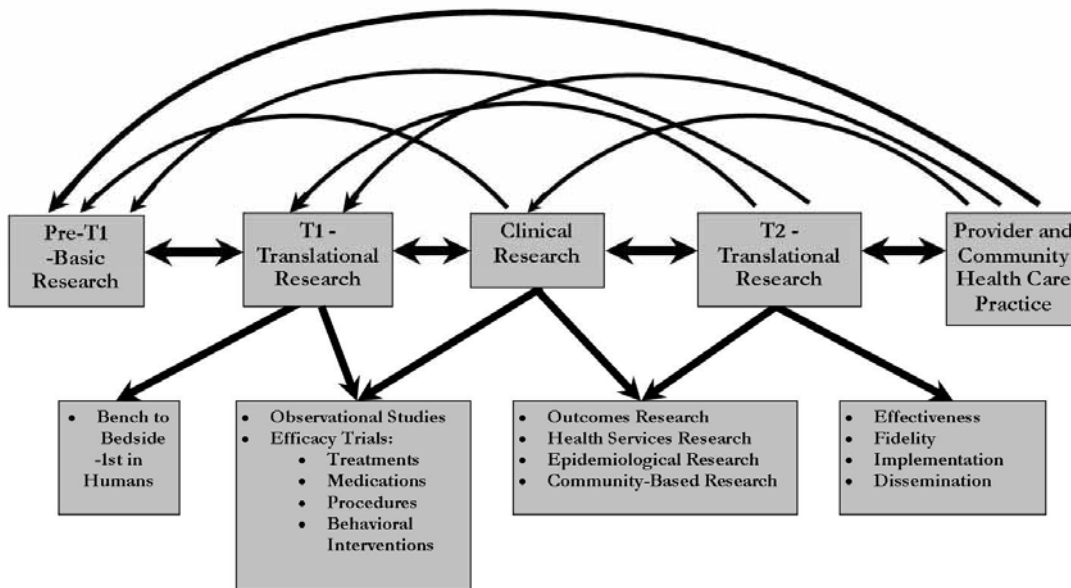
Pre-T1 -Basic Research

T1 - Translational Research

Clinical Research

T2 - Translational Research

Provider and Community Health Care Practice

• Bench to Bedside -1st in Humans

• Observational Studies
• Efficacy Trials:
• Treatments
• Medications
• Procedures
• Behavioral Interventions

• Outcomes Research
• Health Services Research
• Epidemiological Research
• Community-Based Research

• Effectiveness
• Fidelity
• Implementation
• Dissemination